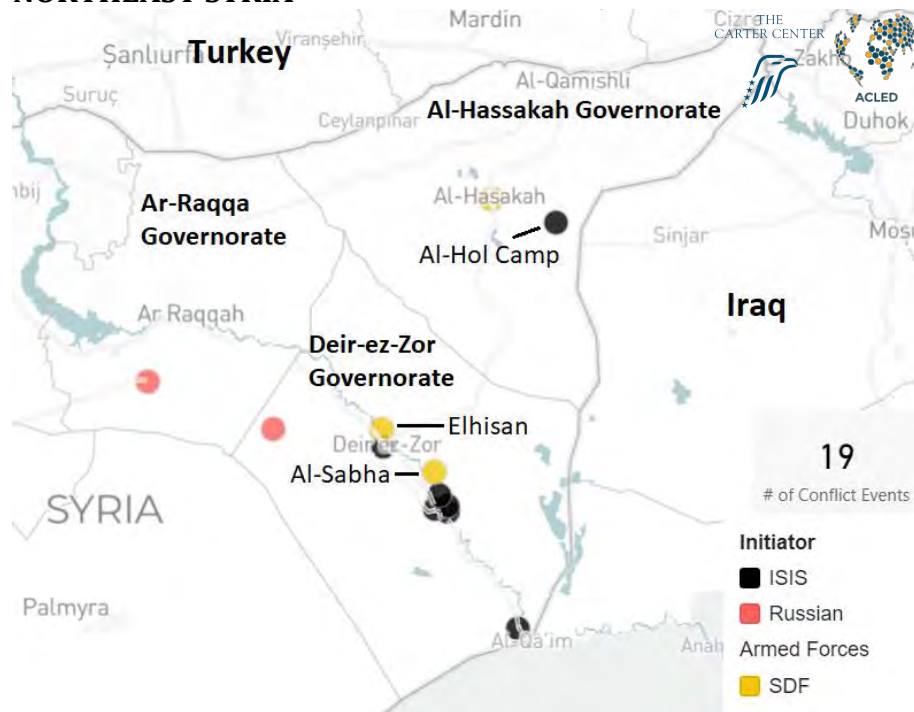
NORTHEAST SYRIA

Mardin
Cizre
THE CARTER CENTER
Zakho
ACLED
Duhok
Şanliurfa
Turkey
Viranşehir
Suruç
Al-Qamishli
Ceylanpinar
Al-Hassakah Governorate
nbij
Ar-Raqqa Governorate
Al-Hasakah
Al-Hol Camp
Sinjar
Mos
Iraq
Ar Raqqah
Deir-ez-Zor Governorate
Elhisan
Deir-ez-Zor
Al-Sabha
19
# of Conflict Events
SYRIA
Initiator
ISIS
Russian Armed Forces
SDF
Palmyra
Al-Qa'im
Anah